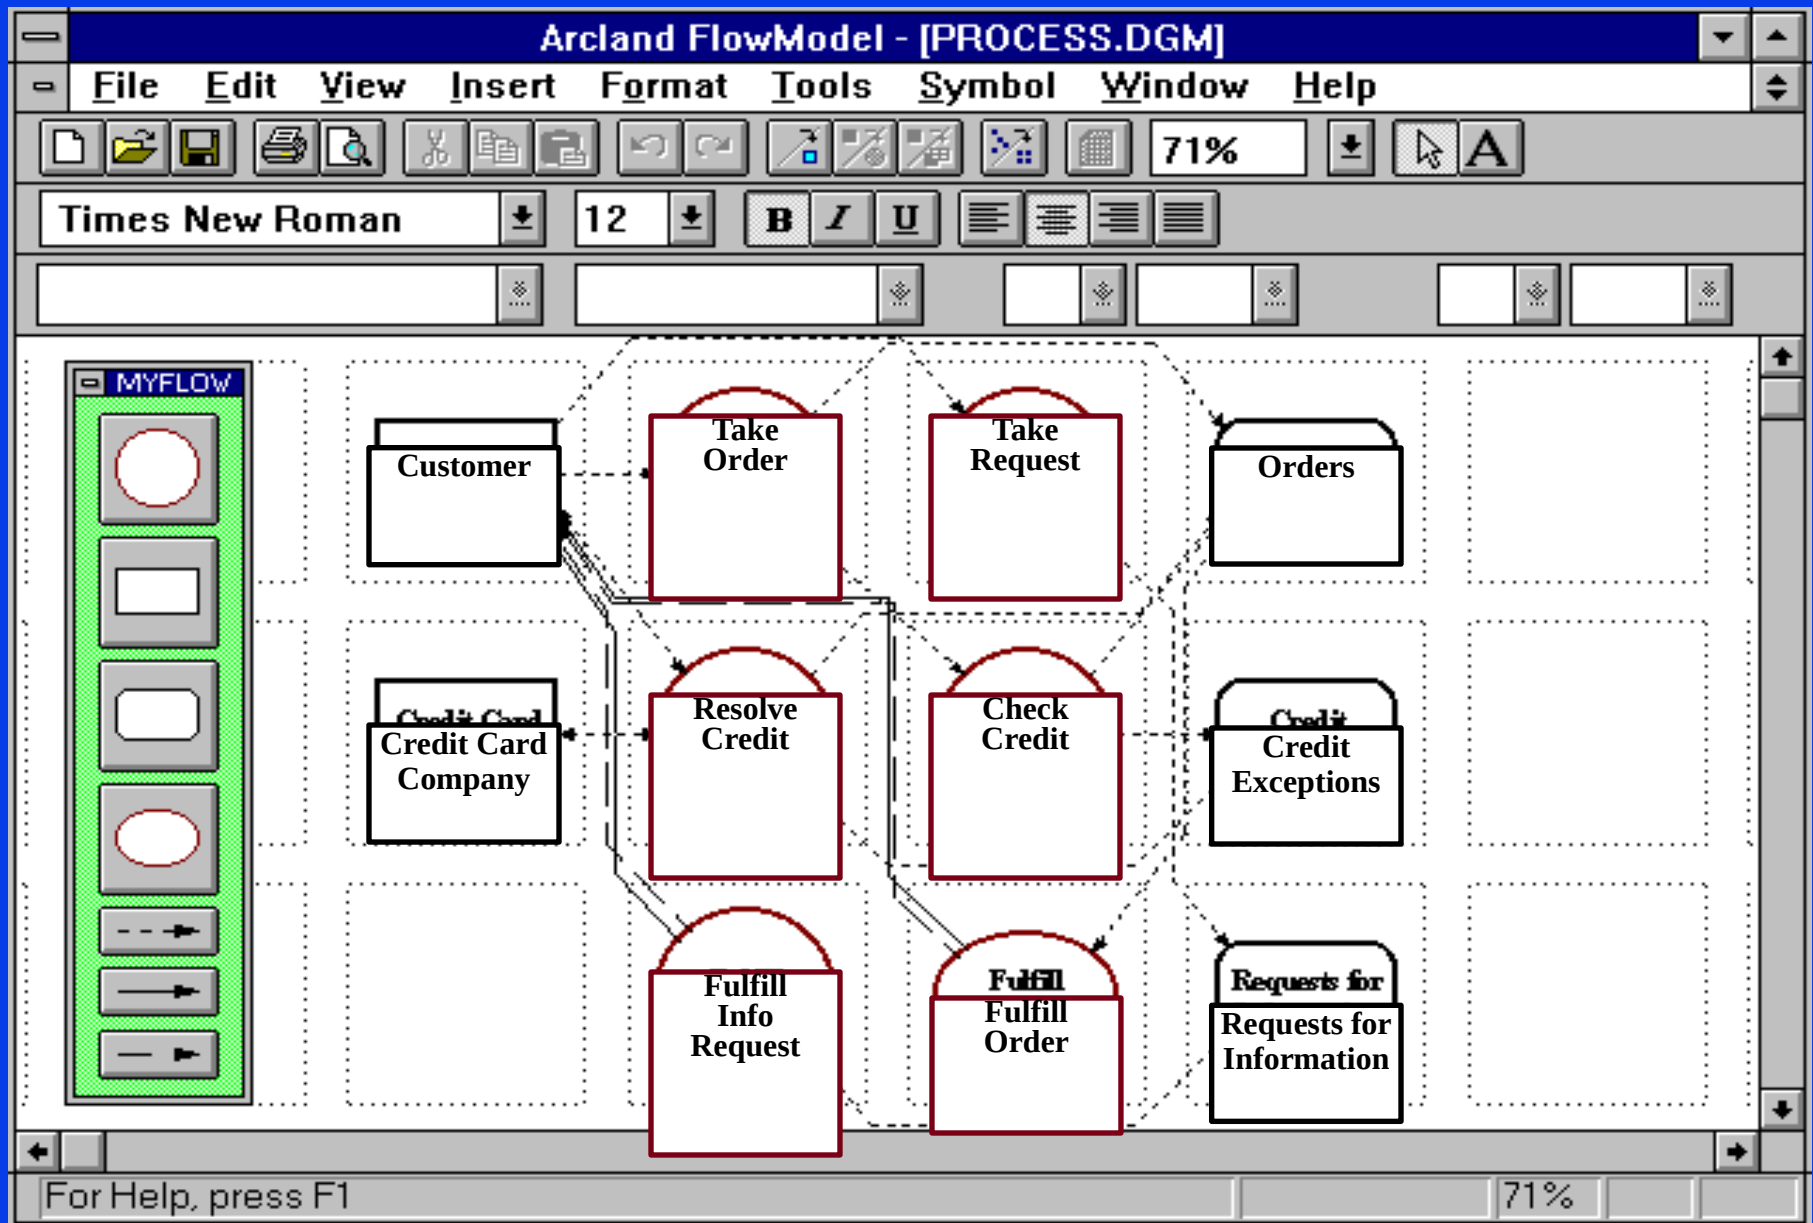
Arcland FlowModel - [PROCESS.DGM]

File Edit View Insert Format Tools Symbol Window Help

71%

Times New Roman 12 B I U

MYFLOW

Customer

Take Order

Take Request

Orders

Credit Card Company

Resolve Credit

Check Credit

Credit Exceptions

Fulfill Info Request

Fulfill Order

Requests for Information

For Help, press F1

71%